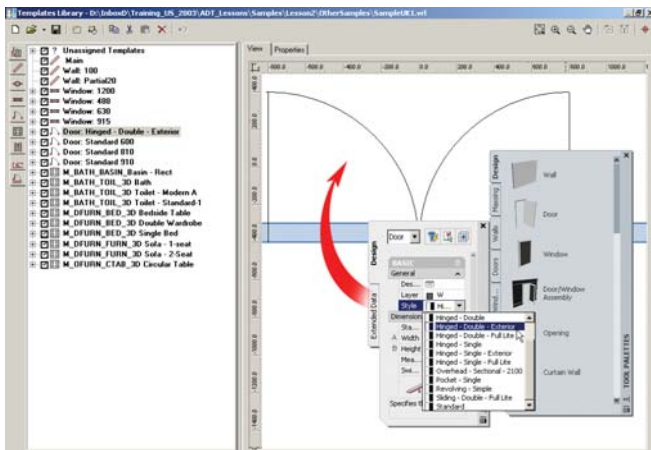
Templates Library - D:\InboxD\Training_US_2003\ADT_Lessons\Samples\Lesson2\OtherSamples\SampleUK1.wtl

View | Properties

-800.0 -600.0 -400.0 -200.0 0.0 200.0 400.0 600.0 800.0

Unassigned Templates
Main
Wall: 100
Wall: Partial20
Window: 1200
Window: 480
Window: 630
Window: 915
Door: Hinged - Double - Exterior
Door: Standard 600
Door: Standard 810
Door: Standard 910
M_BATH_BASIN_Basin - Rect
M_BATH_TOIL_3D Bath
M_BATH_TOIL_3D Toilet - Modern A
M_BATH_TOIL_3D Toilet - Standard-1
M_DFURN_BED_3D Bedside Table
M_DFURN_BED_3D Double Wardrobe
M_DFURN_BED_3D Single Bed
M_DFURN_FURN_3D Sofa - 1-seat
M_DFURN_FURN_3D Sofa - 2-Seat
M_DFURN_CTAB_3D Circular Table

Door
Design
Extended Data
BASIC
General
Des...
Layer W
Style Hi...
Dimension
Sta...
Width
Height
Mea...
Swi...
Specifies t...

Hinged - Double
Hinged - Double - Exterior
Hinged - Double - Full Lite
Hinged - Single
Hinged - Single - Exterior
Hinged - Single - Full Lite
Overhead - Sectional - 2100
Pocket - Single
Revolving - Single
Sliding - Double - Full Lite
Standard

Design
Massing
Walls
Doors
Wind...
Wall
Door
Window
Door/Window Assembly
Opening
Curtain Wall
TOOL PALETTES